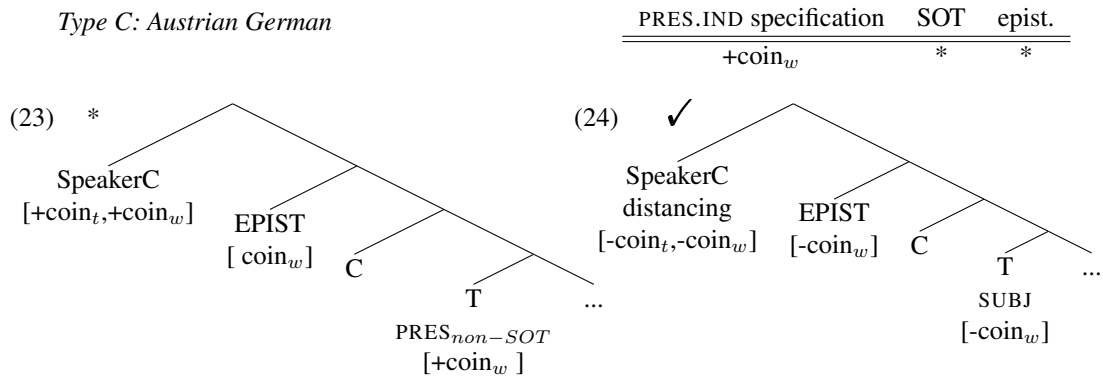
*Type C: Austrian German*

| PRES.IND specification | SOT | epist. |
|---|---|---|
| +coin$_w$ | * | * |

(23) *

SpeakerC
[+coin$_t$,+coin$_w$]

EPIST
[ coin$_w$]

C

T

...

PRES$_{non-SOT}$
[+coin$_w$ ]

(24) ✓

SpeakerC
distancing
[-coin$_t$,-coin$_w$]

EPIST
[-coin$_w$]

C

T

...

SUBJ
[-coin$_w$]